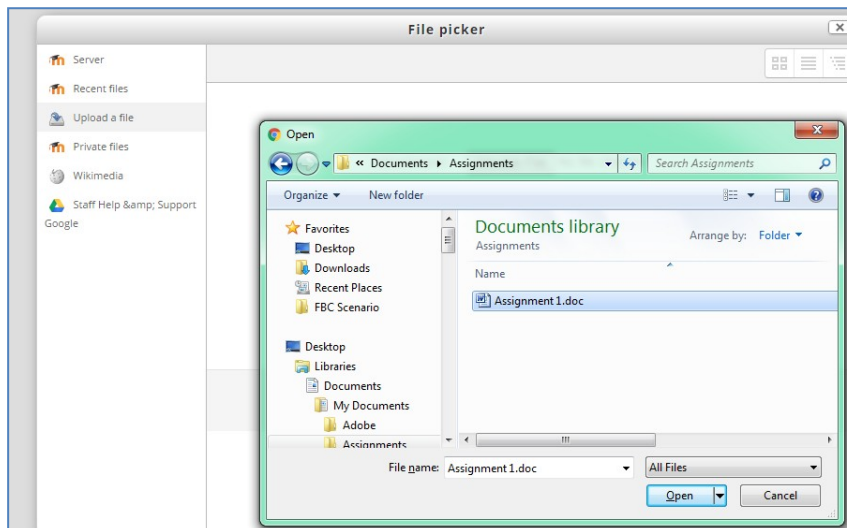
File picker

Server
Recent files
Upload a file
Private files
Wikimedia
Staff Help &amp; Support Google

Open

« Documents ▸ Assignments

Search Assignments

Organize ▾ New folder

Favorites
Desktop
Downloads
Recent Places
FBC Scenario

Desktop
Libraries
Documents
My Documents
Adobe
Assignments

Documents library
Assignments

Arrange by: Folder ▾

Name

Assignment 1.doc

File name: Assignment 1.doc

All Files

Open

Cancel